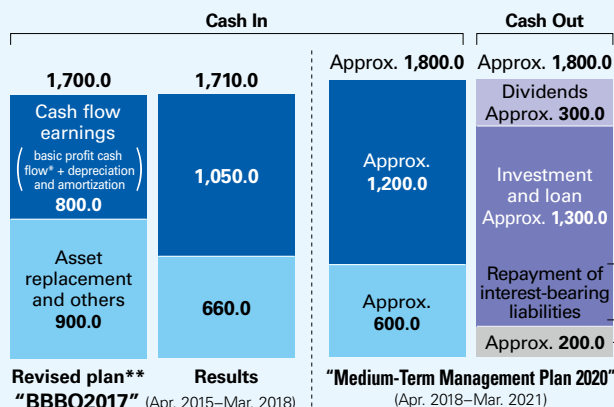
Cash In

Cash Out

1,700.0

1,710.0

Approx. 1,800.0

Approx. 1,800.0

Cash flow earnings

(basic profit cash flow* + depreciation and amortization)

800.0

1,050.0

Approx. 1,200.0

Dividends Approx. 300.0

Investment and loan Approx. 1,300.0

Asset replacement and others 900.0

660.0

Approx. 600.0

Repayment of interest-bearing liabilities

Approx. 200.0

Revised plan** "BBBO2017"

Results (Apr. 2015–Mar. 2018)

"Medium-Term Management Plan 2020" (Apr. 2018–Mar. 2021)